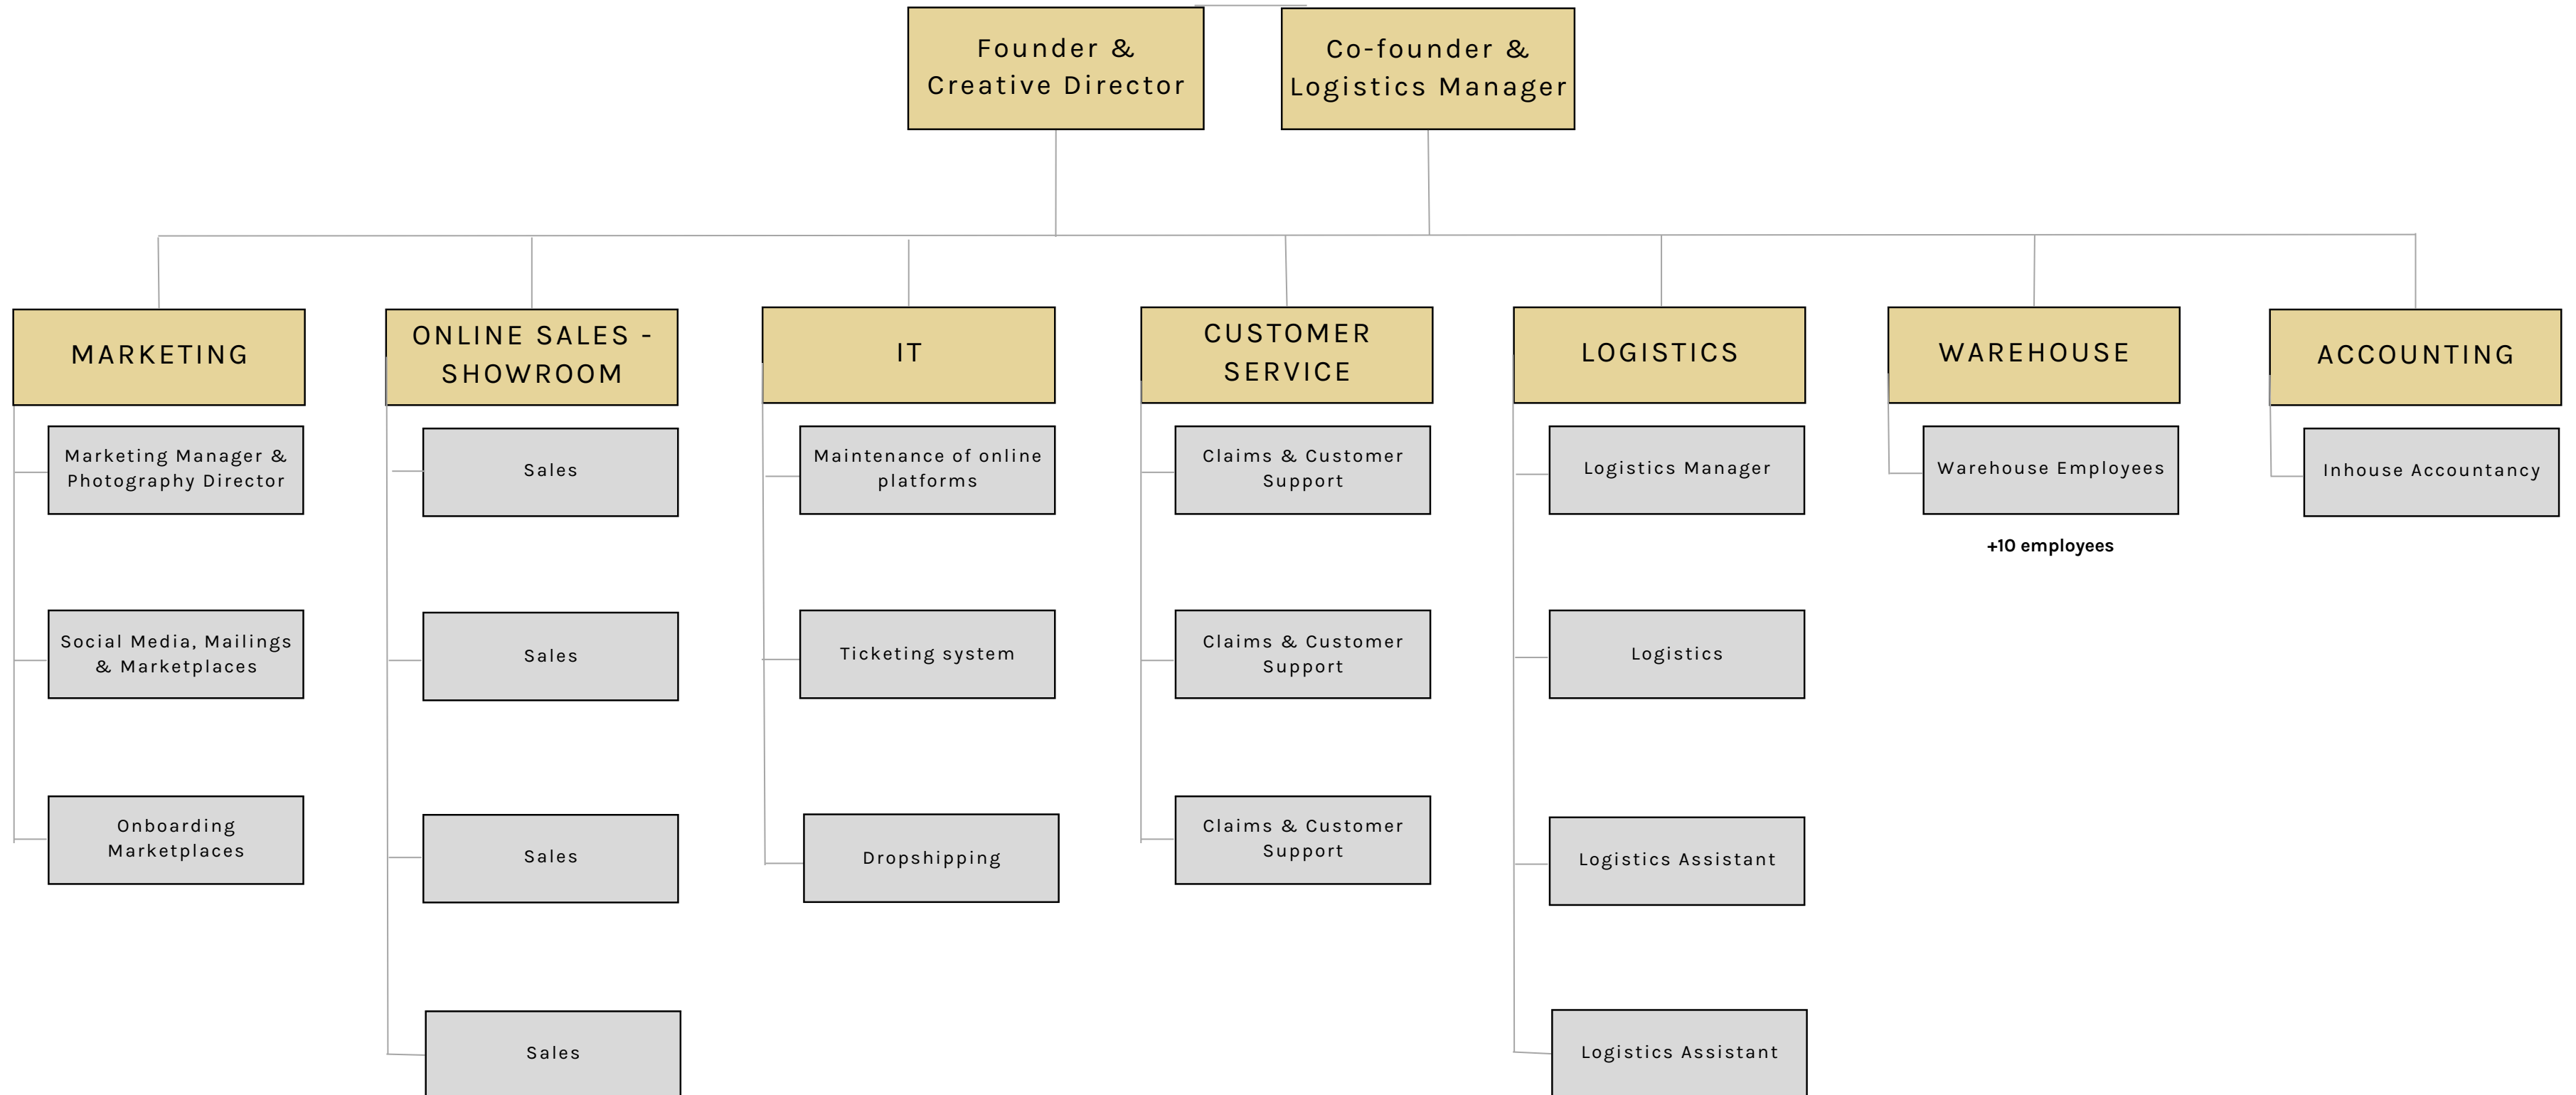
Founder & Creative Director

Co-founder & Logistics Manager

MARKETING

Marketing Manager & Photography Director

Social Media, Mailings & Marketplaces

Onboarding Marketplaces

ONLINE SALES - SHOWROOM

Sales

Sales

Sales

Sales

IT

Maintenance of online platforms

Ticketing system

Dropshipping

CUSTOMER SERVICE

Claims & Customer Support

Claims & Customer Support

Claims & Customer Support

LOGISTICS

Logistics Manager

Logistics

Logistics Assistant

Logistics Assistant

WAREHOUSE

Warehouse Employees

+10 employees

ACCOUNTING

Inhouse Accountancy